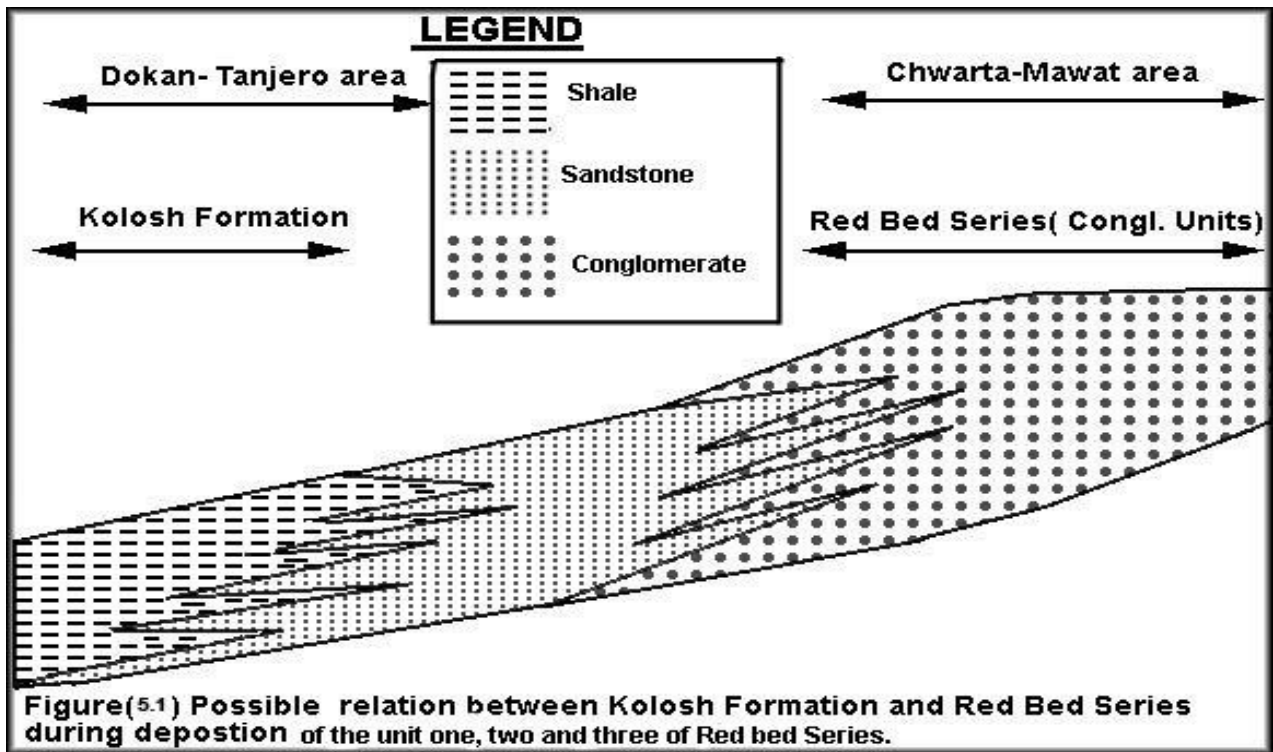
LEGEND

Dokan- Tanjero area

Shale

Sandstone

Conglomerate

Chwarta-Mawat area

Kolosh Formation

Red Bed Series( Congl. Units)

Figure(5.1) Possible relation between Kolosh Formation and Red Bed Series during depostion of the unit one, two and three of Red bed Series.